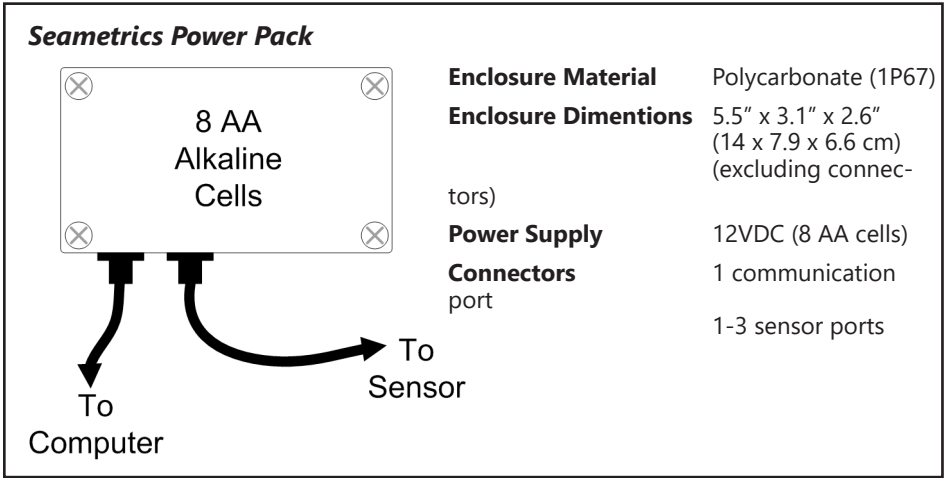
***Seametrics Power Pack***

8 AA Alkaline Cells

To Sensor

To Computer

| | |
|---|---|
| **Enclosure Material** | Polycarbonate (1P67) |
| **Enclosure Dimentions** | 5.5″ x 3.1″ x 2.6″ (14 x 7.9 x 6.6 cm) (excluding connectors) |
| **Power Supply** | 12VDC (8 AA cells) |
| **Connectors** | 1 communication port |
| | 1-3 sensor ports |